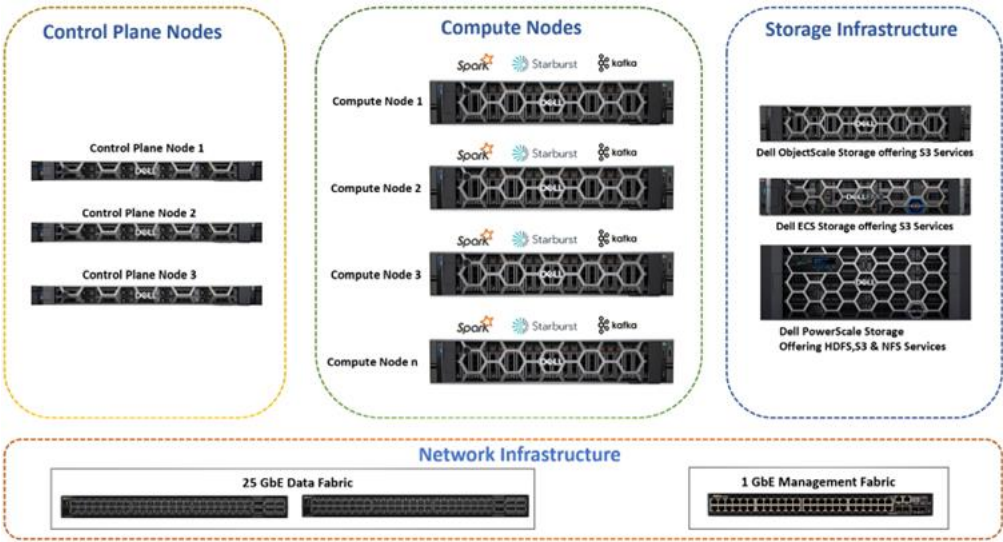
Control Plane Nodes

Control Plane Node 1

Control Plane Node 2

Control Plane Node 3

Compute Nodes

Spark Starburst kafka

Compute Node 1

Spark Starburst kafka

Compute Node 2

Spark Starburst kafka

Compute Node 3

Spark Starburst kafka

Compute Node n

Storage Infrastructure

Dell ObjectScale Storage offering S3 Services

Dell ECS Storage offering S3 Services

Dell PowerScale Storage Offering HDFS,S3 & NFS Services

Network Infrastructure

25 GbE Data Fabric

1 GbE Management Fabric